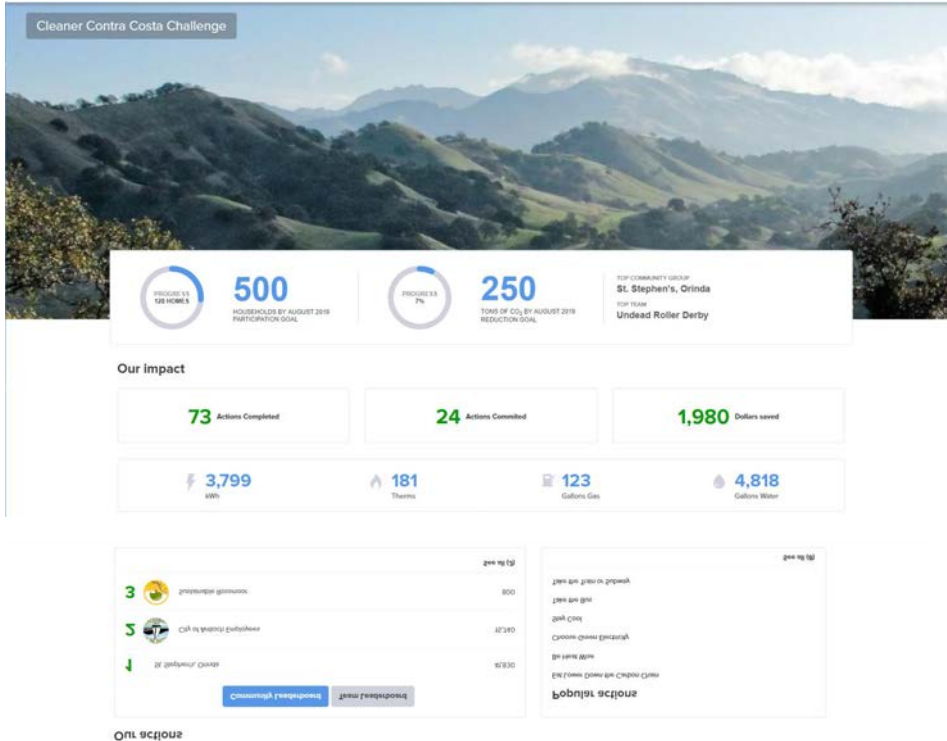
Cleaner Contra Costa Challenge

PROGRESS
120 HOMES

500
HOUSEHOLDS BY AUGUST 2019 PARTICIPATION GOAL

PROGRESS
7%

250
TONS OF $CO_2$ BY AUGUST 2019 REDUCTION GOAL

TOP COMMUNITY GROUP
St. Stephen's, Orinda
TOP TEAM
Undead Roller Derby

Our impact

73 Actions Completed

24 Actions Commited

1,980 Dollars saved

3,799
kWh

181
Therms

123
Gallons Gas

4,818
Gallons Water

Our actions

Community Leaderboard
Team Leaderboard

1 St. Stephen's, Orinda 18,830
2 City of Antioch Employees 17,340
3 Sustainable Resources 800
See all (3)

Popular actions
Eat Lower Down the Carbon Chain
Be Heat Wise
Choose Green Electricity
Stay Cool
Take the Bus
Take the Train or Subway
See all (8)